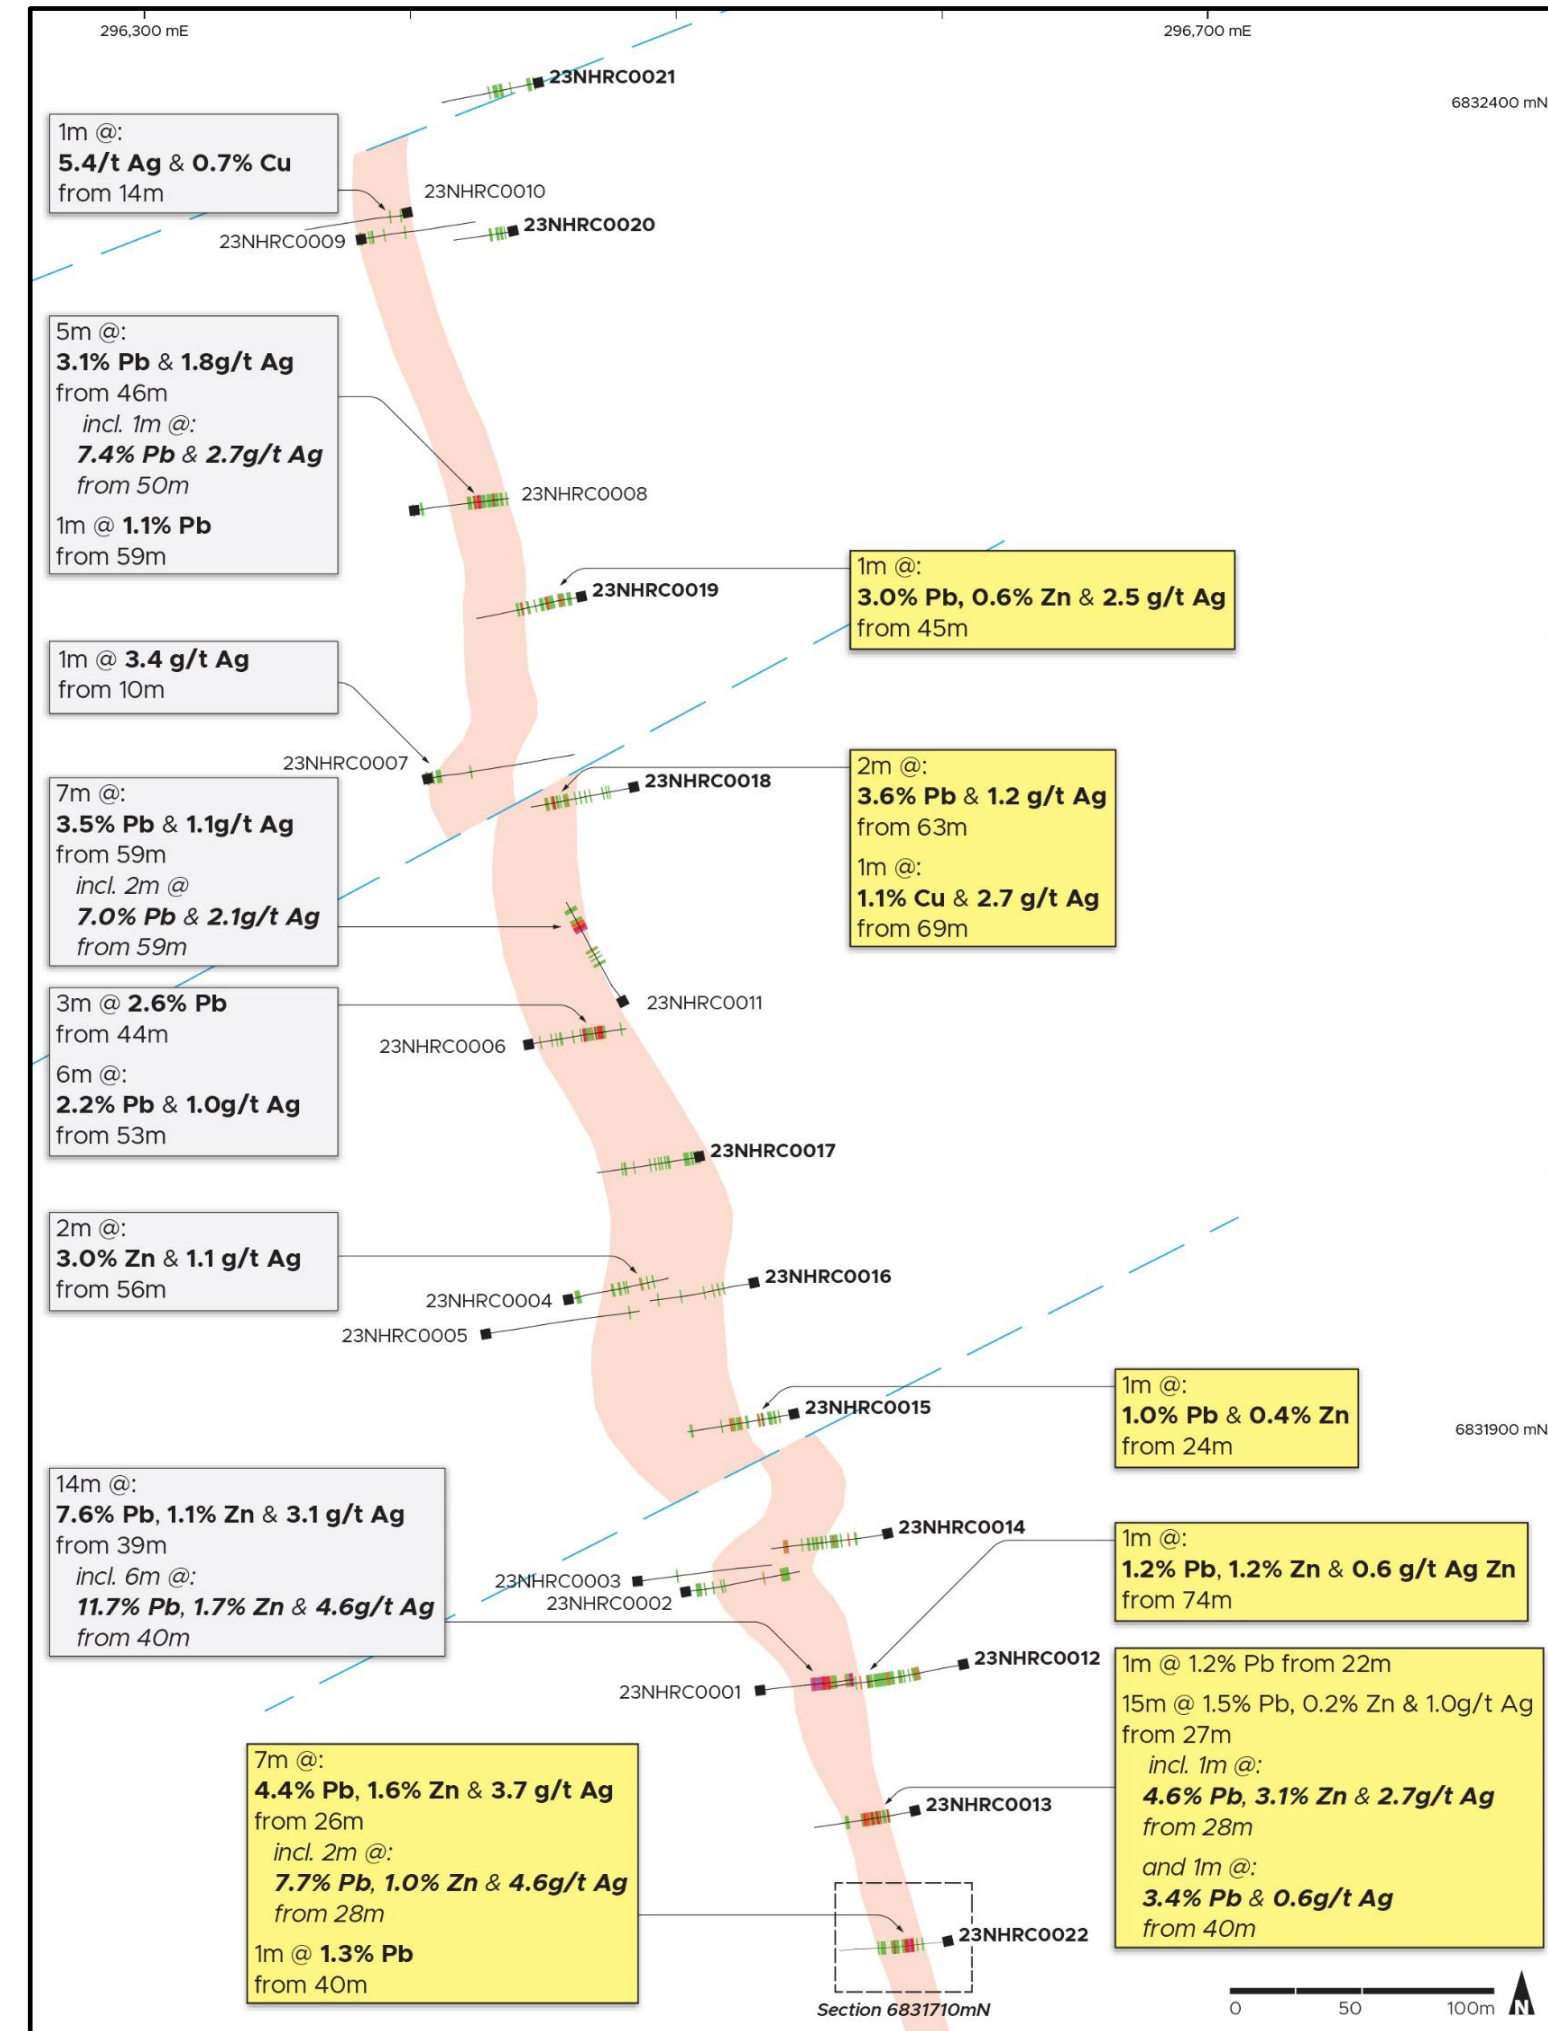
296,300 mE

296,700 mE

6832400 mN

23NHRC0021

1m @:
**5.4/t Ag** & **0.7% Cu**
from 14m

23NHRC0010

23NHRC0009

23NHRC0020

5m @:
**3.1% Pb** & **1.8g/t Ag**
from 46m
*incl. 1m @:*
***7.4% Pb** & **2.7g/t Ag***
*from 50m*
1m @ **1.1% Pb**
from 59m

23NHRC0008

1m @:
**3.0% Pb, 0.6% Zn** & **2.5 g/t Ag**
from 45m

23NHRC0019

1m @ **3.4 g/t Ag**
from 10m

23NHRC0007

23NHRC0018

2m @:
**3.6% Pb** & **1.2 g/t Ag**
from 63m
1m @:
**1.1% Cu** & **2.7 g/t Ag**
from 69m

7m @:
**3.5% Pb** & **1.1g/t Ag**
from 59m
*incl. 2m @*
***7.0% Pb** & **2.1g/t Ag***
*from 59m*

23NHRC0011

3m @ **2.6% Pb**
from 44m
6m @:
**2.2% Pb** & **1.0g/t Ag**
from 53m

23NHRC0006

23NHRC0017

2m @:
**3.0% Zn** & **1.1 g/t Ag**
from 56m

23NHRC0004

23NHRC0016

23NHRC0005

1m @:
**1.0% Pb** & **0.4% Zn**
from 24m

23NHRC0015

6831900 mN

14m @:
**7.6% Pb, 1.1% Zn** & **3.1 g/t Ag**
from 39m
*incl. 6m @:*
***11.7% Pb, 1.7% Zn** & **4.6g/t Ag***
*from 40m*

23NHRC0014

1m @:
**1.2% Pb, 1.2% Zn** & **0.6 g/t Ag Zn**
from 74m

23NHRC0003
23NHRC0002

23NHRC0012

23NHRC0001

1m @ 1.2% Pb from 22m
15m @ 1.5% Pb, 0.2% Zn & 1.0g/t Ag
from 27m
*incl. 1m @:*
***4.6% Pb, 3.1% Zn** & **2.7g/t Ag***
*from 28m*
*and 1m @:*
***3.4% Pb** & **0.6g/t Ag***
*from 40m*

7m @:
**4.4% Pb, 1.6% Zn** & **3.7 g/t Ag**
from 26m
*incl. 2m @:*
***7.7% Pb, 1.0% Zn** & **4.6g/t Ag***
*from 28m*
1m @ **1.3% Pb**
from 40m

23NHRC0013

23NHRC0022

*Section 6831710mN*

0 50 100m

N